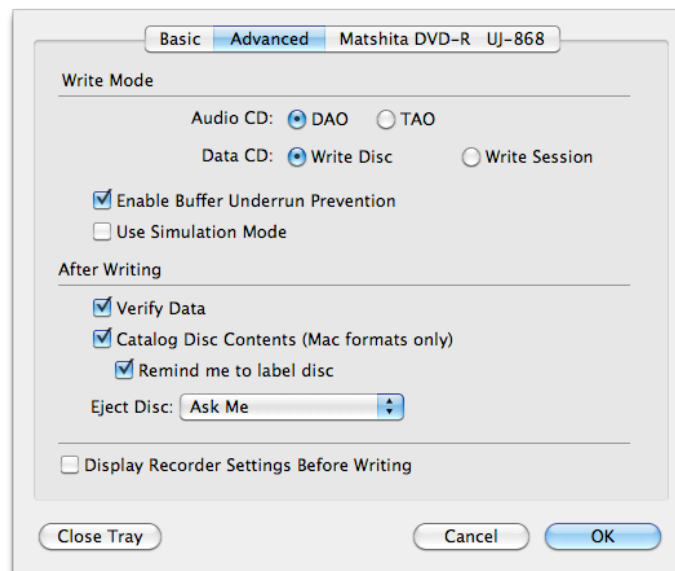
Basic Advanced Matshita DVD-R UJ-868

Write Mode

Audio CD: DAO TAO

Data CD: Write Disc Write Session

Enable Buffer Underrun Prevention

Use Simulation Mode

After Writing

Verify Data

Catalog Disc Contents (Mac formats only)

Remind me to label disc

Eject Disc: Ask Me

Display Recorder Settings Before Writing

Close Tray

Cancel

OK